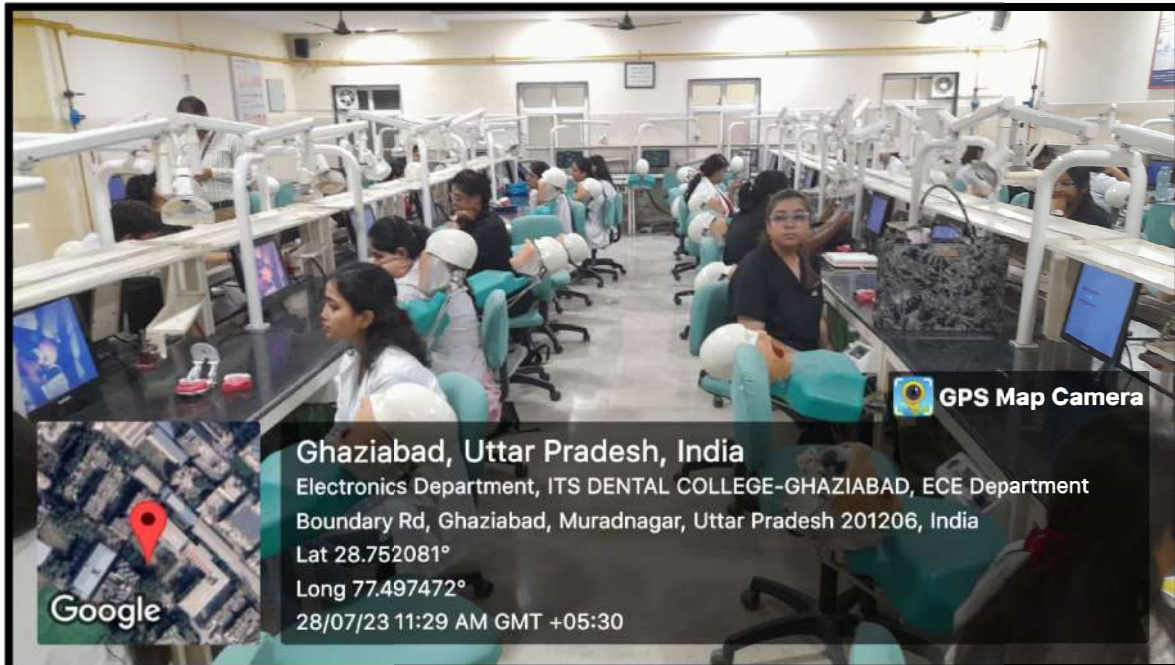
GPS Map Camera

Ghaziabad, Uttar Pradesh, India
Electronics Department, ITS DENTAL COLLEGE-GHAZIABAD, ECE Department Boundary Rd, Ghaziabad, Muradnagar, Uttar Pradesh 201206, India
Lat 28.752081°
Long 77.497472°
28/07/23 11:29 AM GMT +05:30

Google